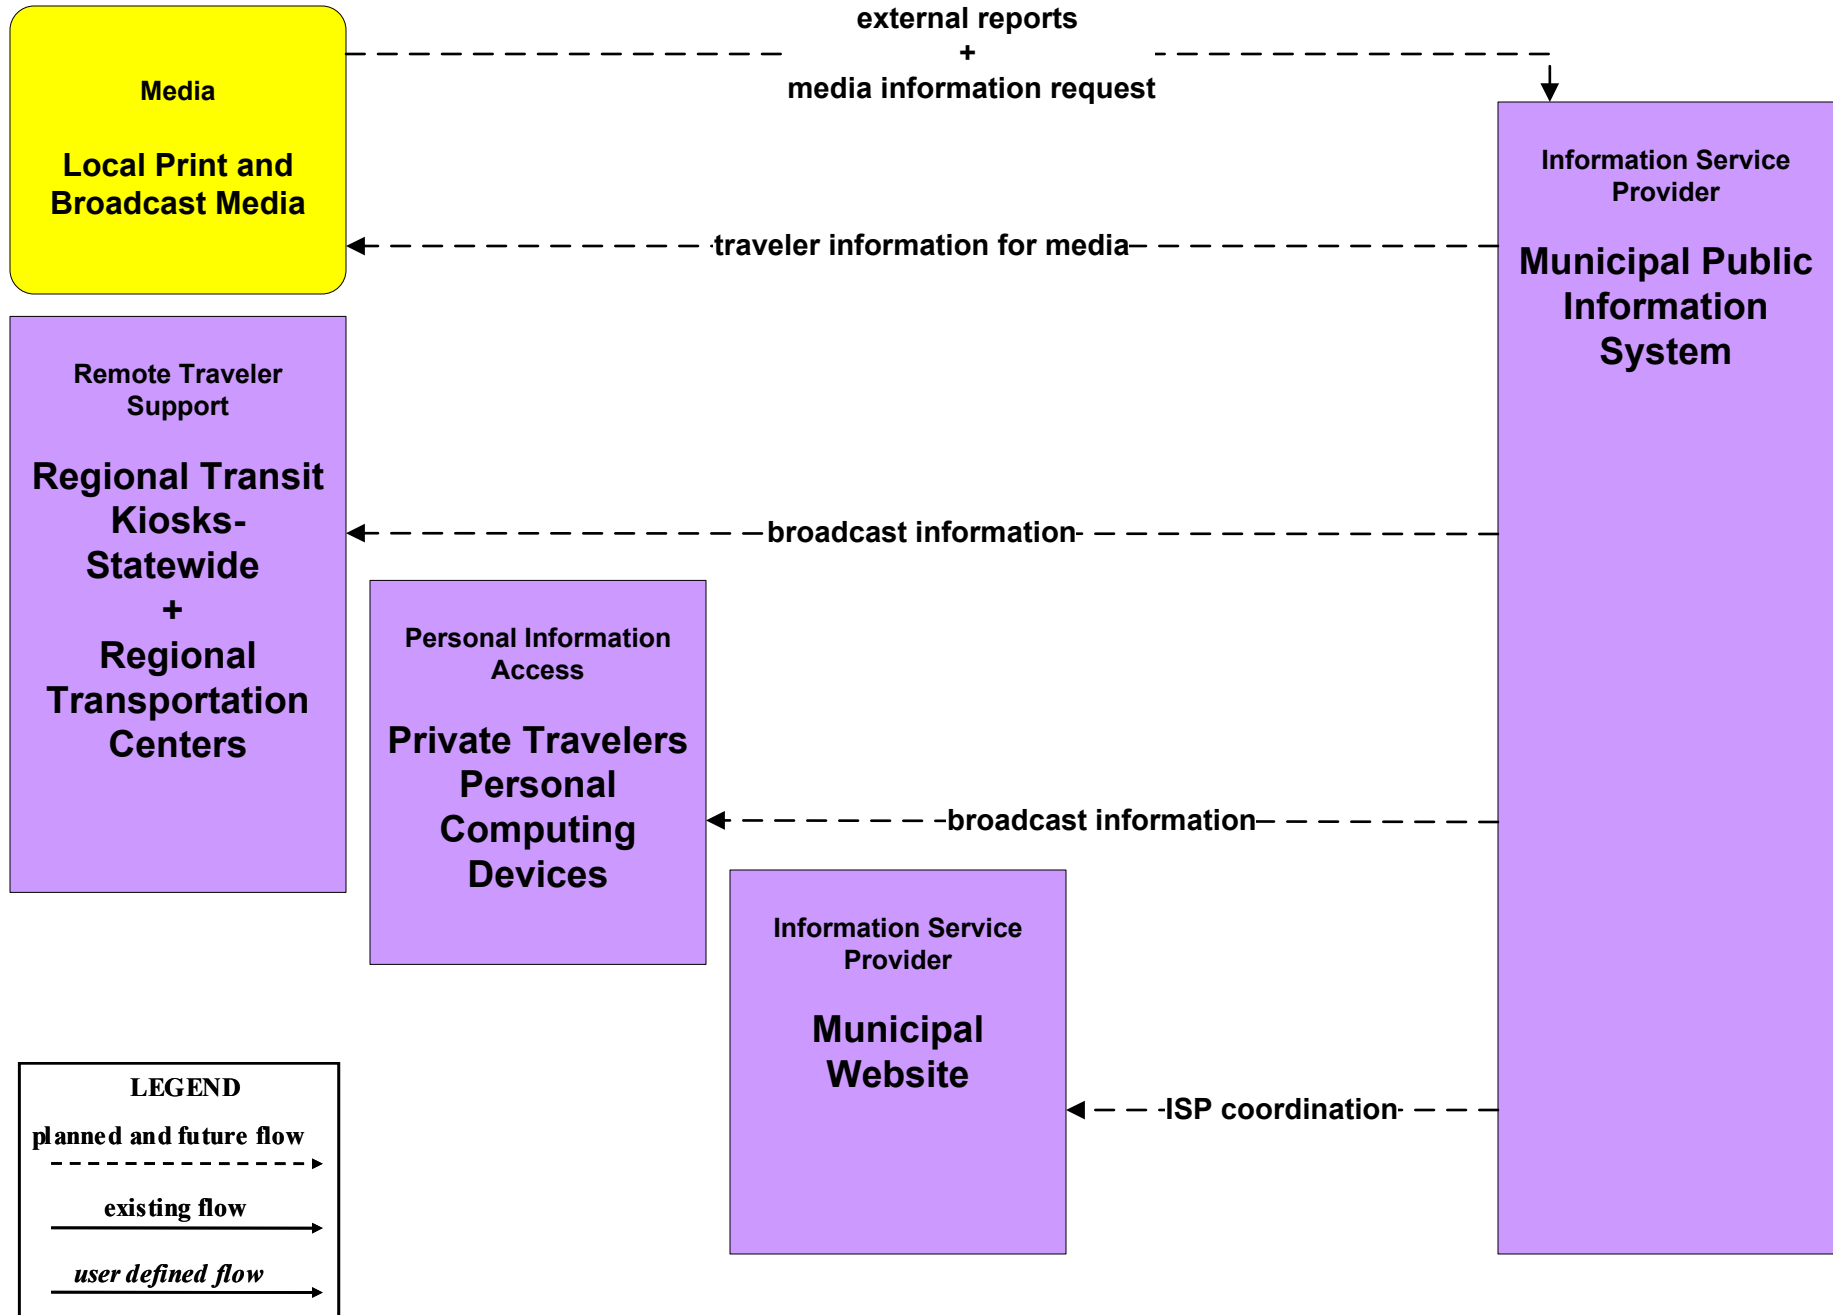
Media

Local Print and Broadcast Media

external reports
+
media information request

Information Service Provider

Municipal Public Information System

traveler information for media

Remote Traveler Support

Regional Transit Kiosks-Statewide
+
Regional Transportation Centers

broadcast information

Personal Information Access

Private Travelers Personal Computing Devices

broadcast information

Information Service Provider

Municipal Website

ISP coordination

LEGEND
planned and future flow
existing flow
user defined flow